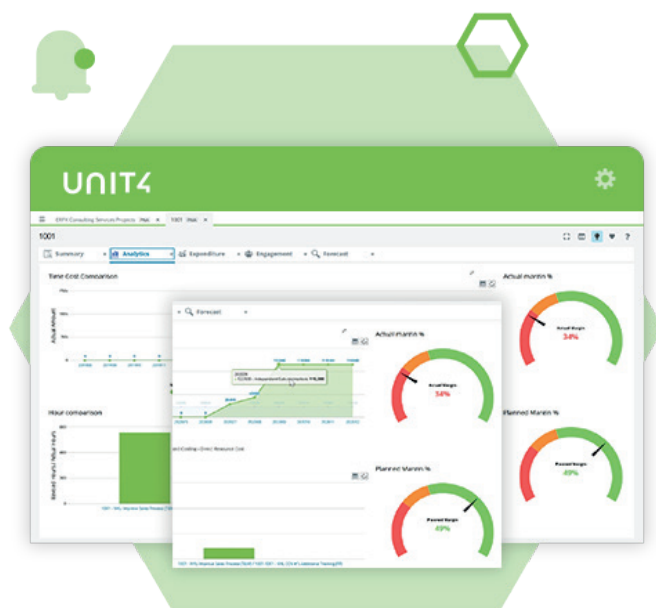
UNIT4

ERPX Consulting Services Projects 1001

1001

Summary Analytics Expenditure Engagement Forecast

Time Cost Comparison

Actual Amount

Hour comparison

Actual margin %

Actual Margin

34%

Planned Margin %

Planned Margin

49%

Forecast

Actual Margin %

Actual Margin

34%

Planned Margin %

Planned Margin

49%

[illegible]